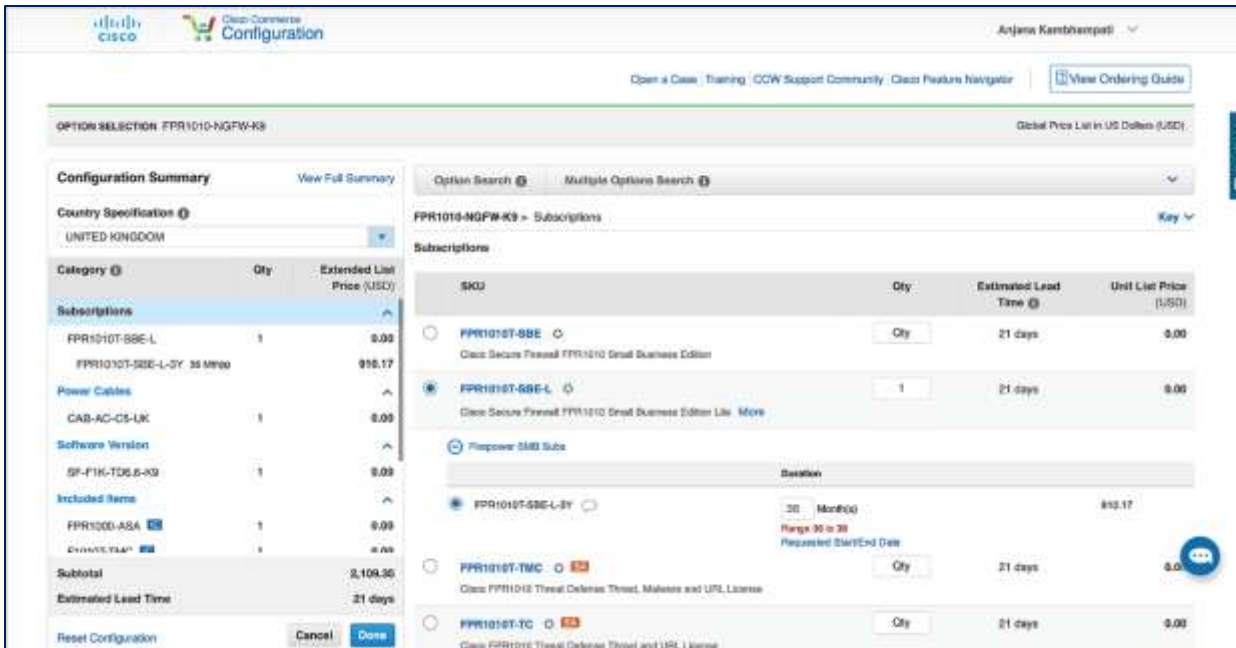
cisco Cisco Commerce Configuration

Anjana Kambhampati

Open a Case | Training | CCW Support Community | Cisco Feature Navigator

View Ordering Guide

OPTION SELECTION FPR1010-NGFW-K9

Global Price List in US Dollars (USD)

Configuration Summary

View Full Summary

Country Specification

UNITED KINGDOM

| Category | Qty | Extended List Price (USD) |
|---|---|---|
| Subscriptions | | |
| FPR1010T-SBE-L | 1 | 0.00 |
| FPR1010T-SBE-L-3Y 36 Month | | 910.17 |
| Power Cables | | |
| CAB-AC-C5-UK | 1 | 0.00 |
| Software Version | | |
| SF-F1K-TD6.8-K9 | 1 | 0.00 |
| Included Items | | |
| FPR1000-ASA | 1 | 0.00 |
| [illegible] | 1 | 0.00 |
| Subtotal | | 2,109.35 |
| Estimated Lead Time | | 21 days |

Reset Configuration

Cancel

Done

Option Search

Multiple Options Search

FPR1010-NGFW-K9 > Subscriptions

Key

Subscriptions

| SKU | Qty | Estimated Lead Time | Unit List Price (USD) |
|---|---|---|---|
| FPR1010T-SBE Cisco Secure Firewall FPR1010 Small Business Edition | Qty | 21 days | 0.00 |
| FPR1010T-SBE-L Cisco Secure Firewall FPR1010 Small Business Edition Lite More | 1 | 21 days | 0.00 |

Firepower SMB Subs

Duration

FPR1010T-SBE-L-3Y

36 Month(s)

Range 36 to 36

Requested Start/End Date

910.17

| SKU | Qty | Estimated Lead Time | Unit List Price (USD) |
|---|---|---|---|
| FPR1010T-TMC Cisco FPR1010 Threat Defense Threat, Malware and URL License | Qty | 21 days | 0.00 |
| FPR1010T-TC Cisco FPR1010 Threat Defense Threat and URL License | Qty | 21 days | 0.00 |